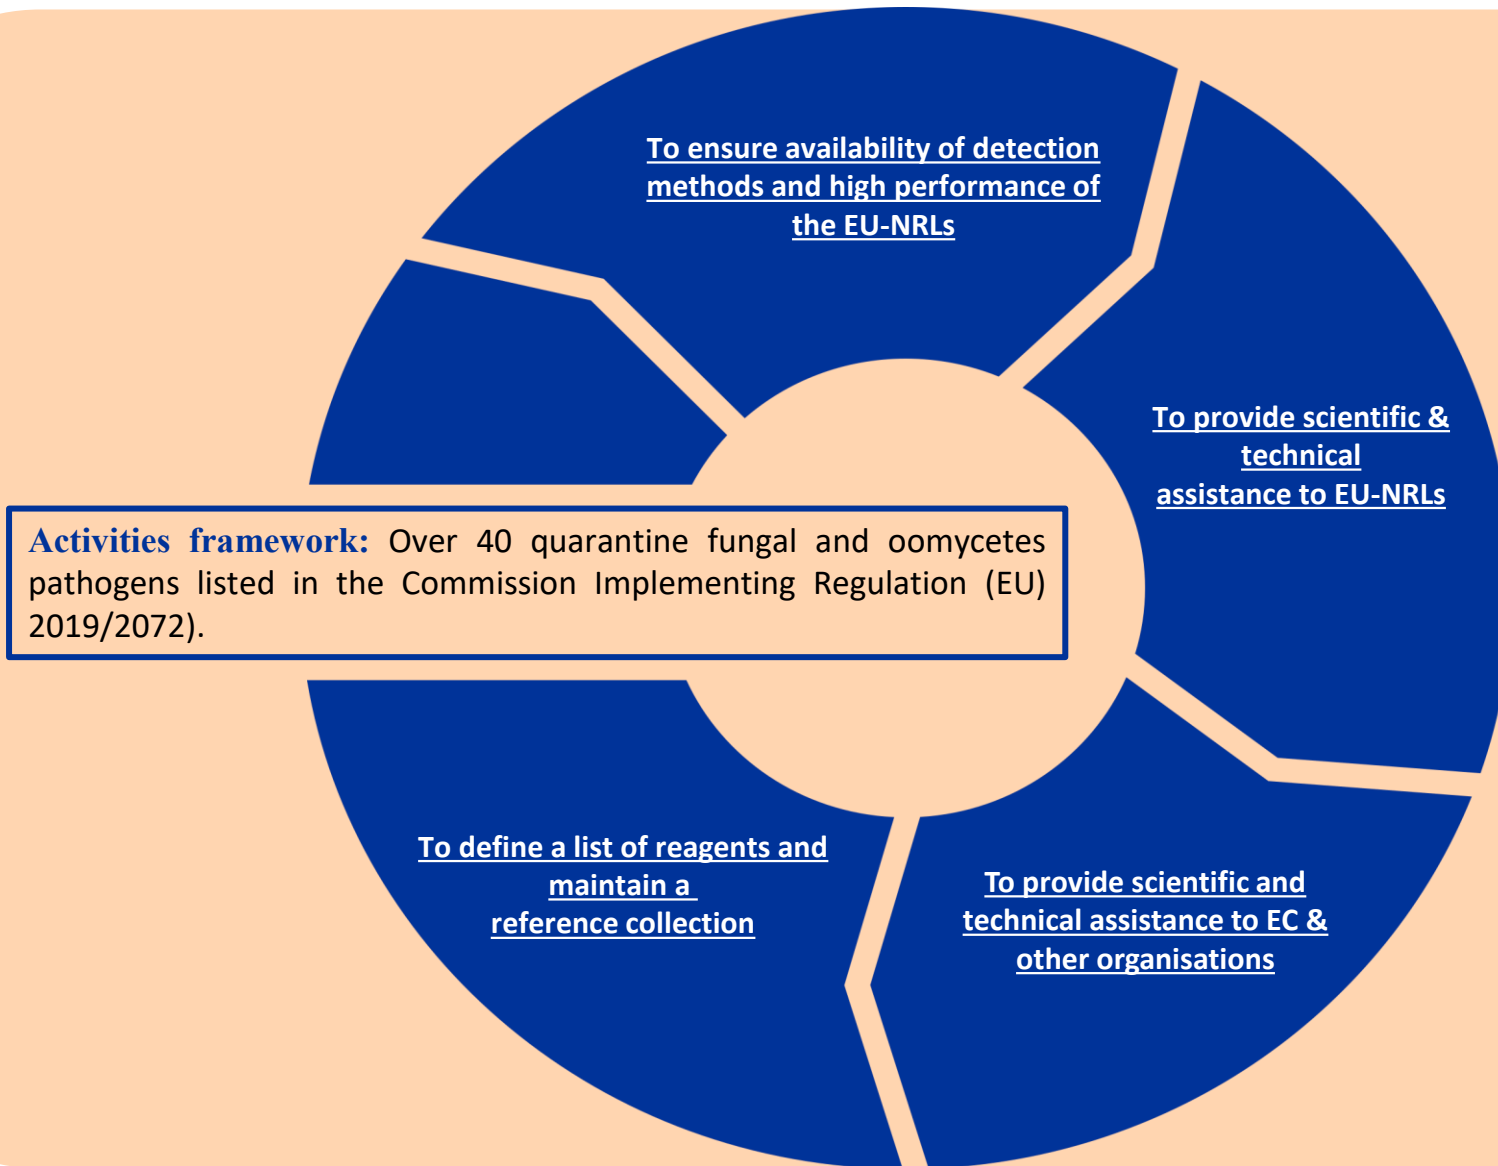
To ensure availability of detection methods and high performance of the EU-NRLs

To provide scientific & technical assistance to EU-NRLs

Activities framework: Over 40 quarantine fungal and oomycetes pathogens listed in the Commission Implementing Regulation (EU) 2019/2072).

To define a list of reagents and maintain a reference collection

To provide scientific and technical assistance to EC & other organisations